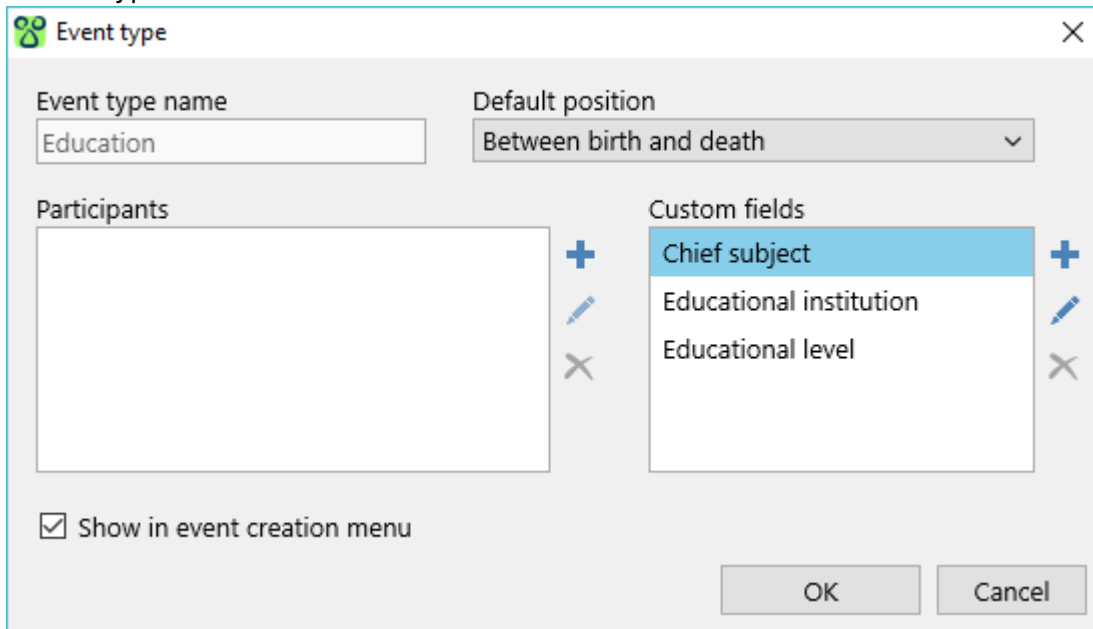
Event type

Event type name
Education

Default position
Between birth and death

Participants

Custom fields
Chief subject
Educational institution
Educational level

Show in event creation menu

OK
Cancel